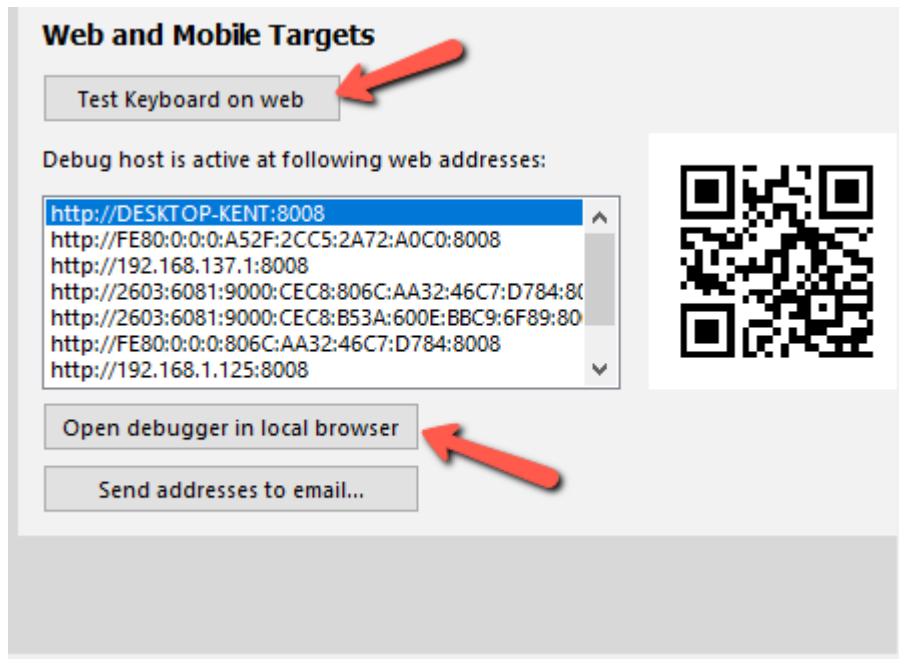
Web and Mobile Targets

Test Keyboard on web

Debug host is active at following web addresses:

http://DESKTOP-KENT:8008
http://FE80:0:0:0:A52F:2CC5:2A72:A0C0:8008
http://192.168.137.1:8008
http://2603:6081:9000:CEC8:806C:AA32:46C7:D784:8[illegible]
http://2603:6081:9000:CEC8:B53A:600E:BBC9:6F89:80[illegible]
http://FE80:0:0:0:806C:AA32:46C7:D784:8008
http://192.168.1.125:8008

Open debugger in local browser

Send addresses to email...